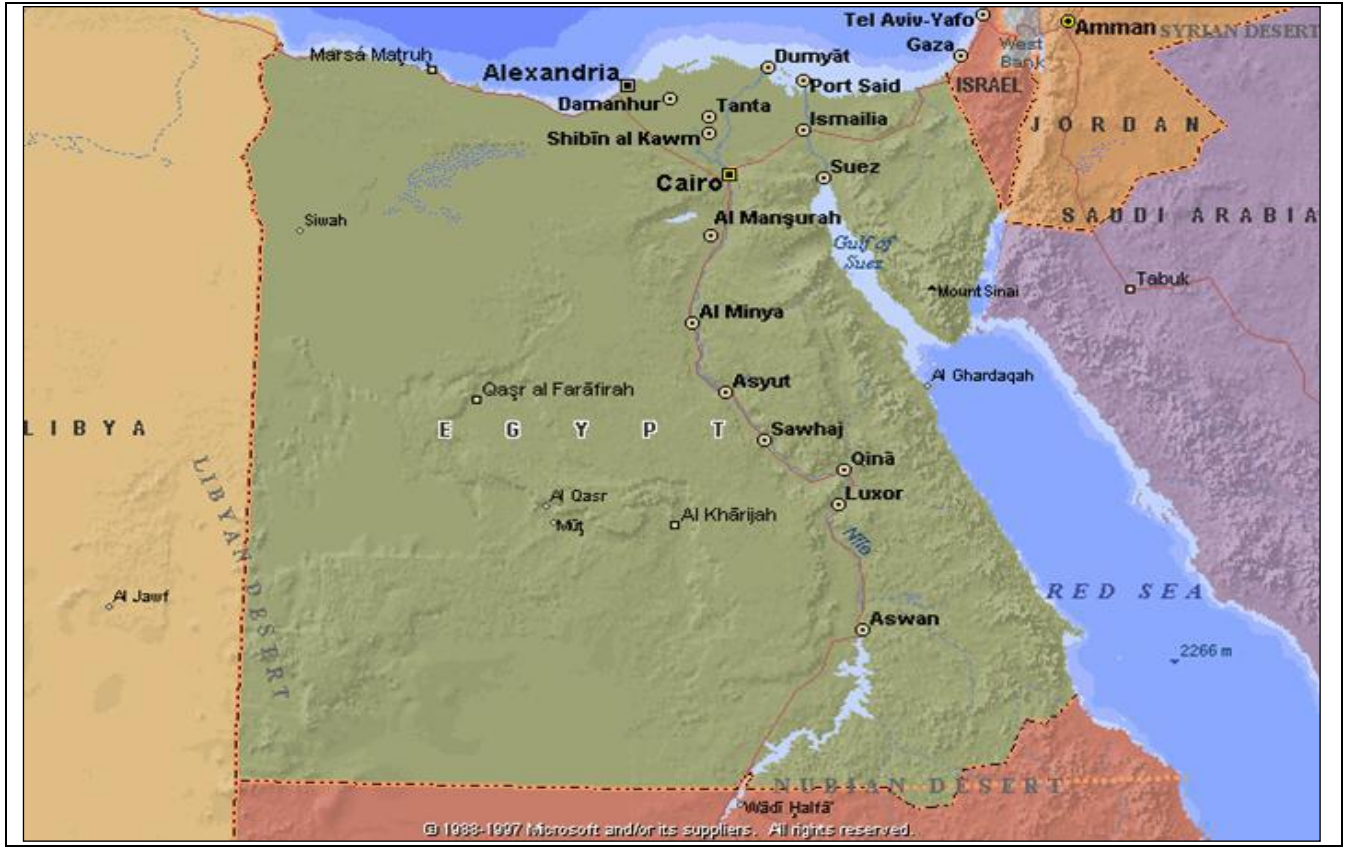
Tel Aviv-Yafo
Amman
SYRIAN DESERT
Gaza
West Bank
ISRAEL
JORDAN
Marsá Maṭruh
Alexandria
Dumyāṭ
Port Said
Damanhur
Tanta
Ismailia
Shibīn al Kawm
Cairo
Suez
SAUDI ARABIA
Siwah
Al Manşurah
Gulf of Suez
Tabuk
Mount Sinai
Al Minya
Asyut
Al Ghardaqah
Qaşr al Farāfirah
LIBYA
EGYPT
Sawhaj
Qinā
LIBYAN DESERT
Al Qasr
Luxor
Mūţ
Al Khārijah
Nile
Al Jawf
RED SEA
Aswan
2266 m
NUBIAN DESERT
Wādī Halfā'
© 1988-1997 Microsoft and/or its suppliers. All rights reserved.